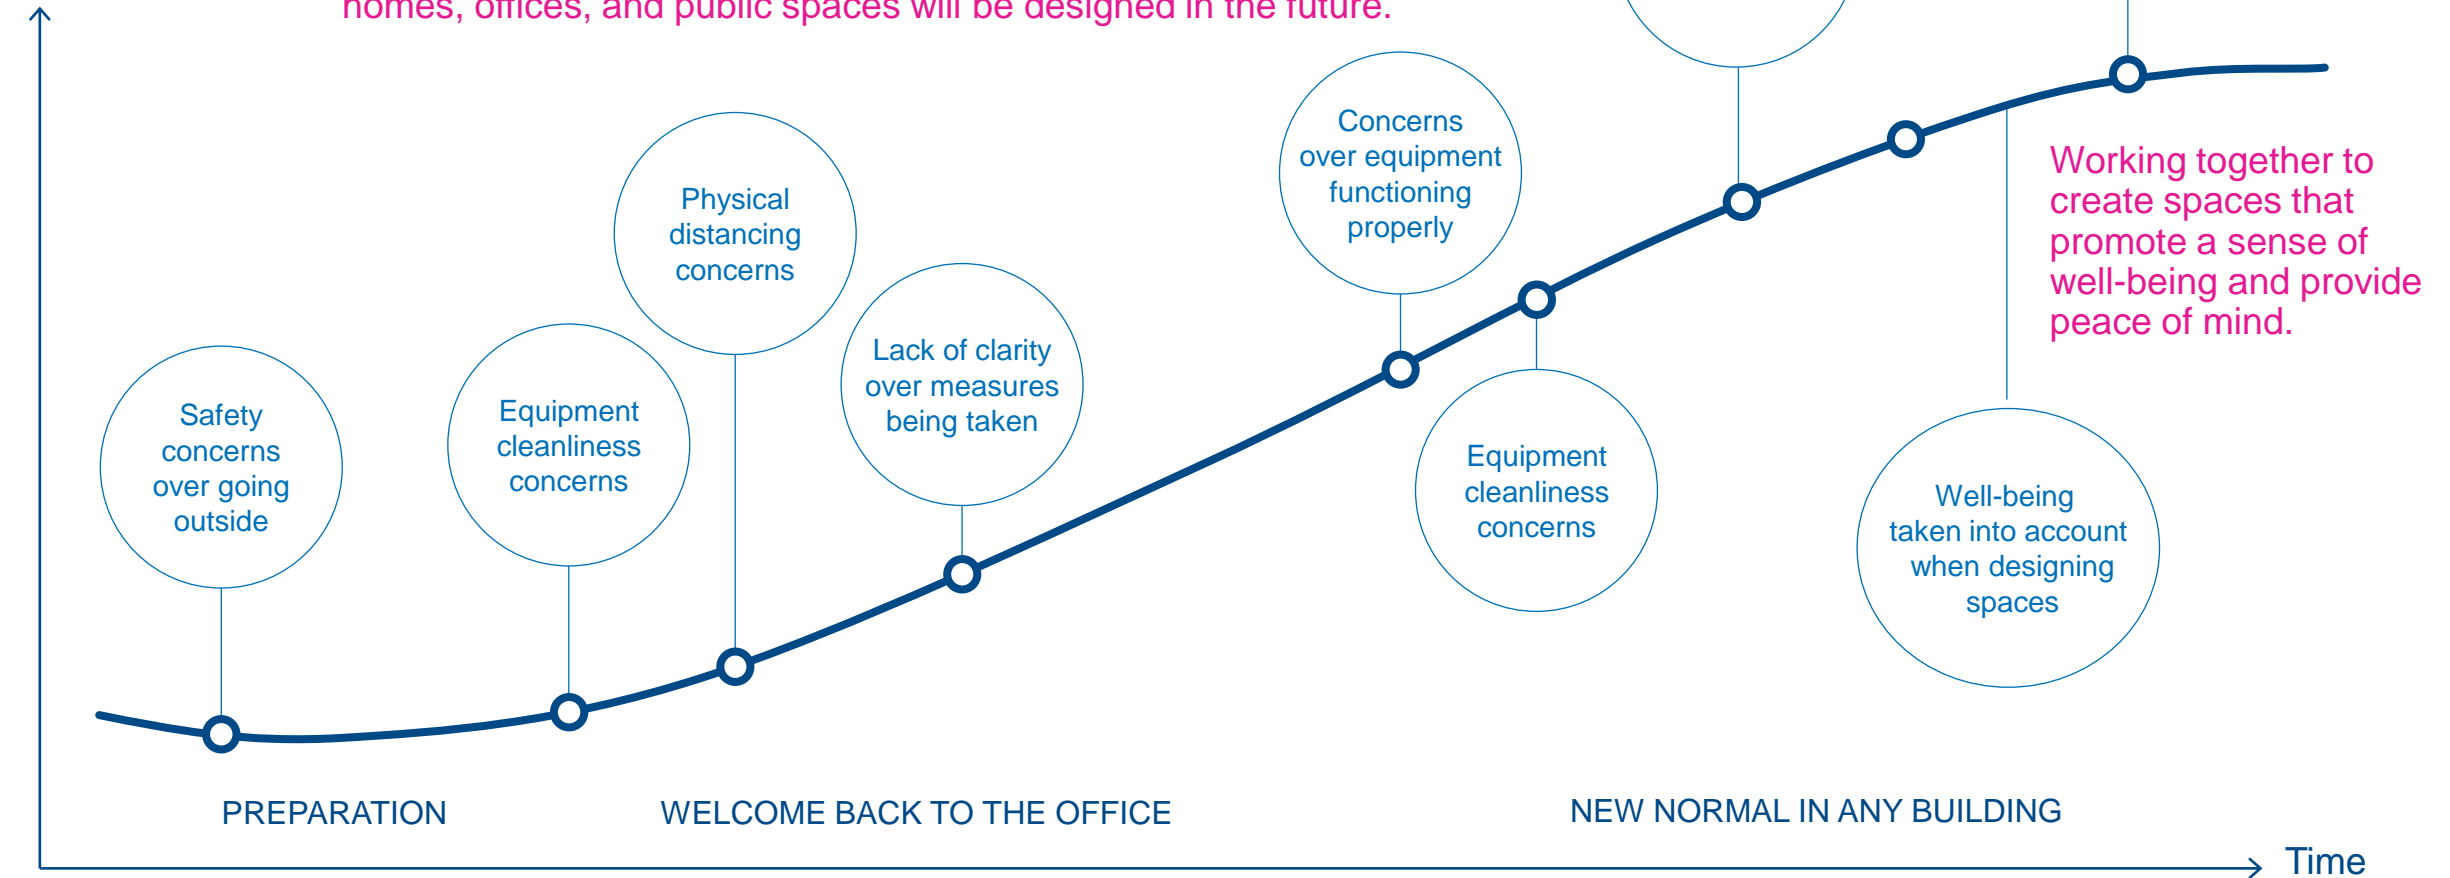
homes, offices, and public spaces will be designed in the future.

Safety concerns over going outside

Equipment cleanliness concerns

Physical distancing concerns

Lack of clarity over measures being taken

Concerns over equipment functioning properly

Equipment cleanliness concerns

Well-being taken into account when designing spaces

Working together to create spaces that promote a sense of well-being and provide peace of mind.

PREPARATION

WELCOME BACK TO THE OFFICE

NEW NORMAL IN ANY BUILDING

Time